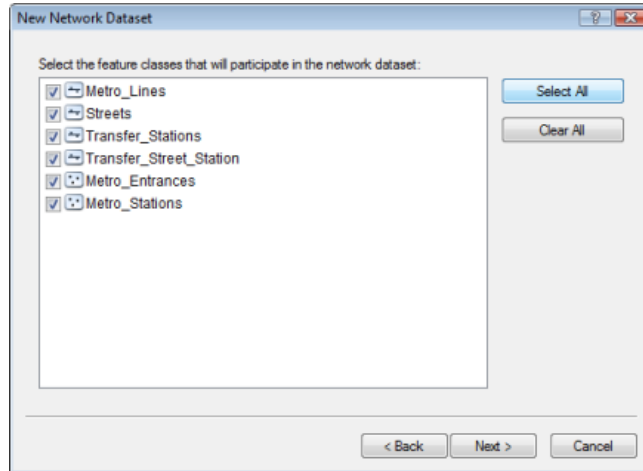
New Network Dataset

?

Select the feature classes that will participate in the network dataset:

Metro_Lines
Streets
Transfer_Stations
Transfer_Street_Station
Metro_Entrances
Metro_Stations

Select All
Clear All

< Back
Next >
Cancel